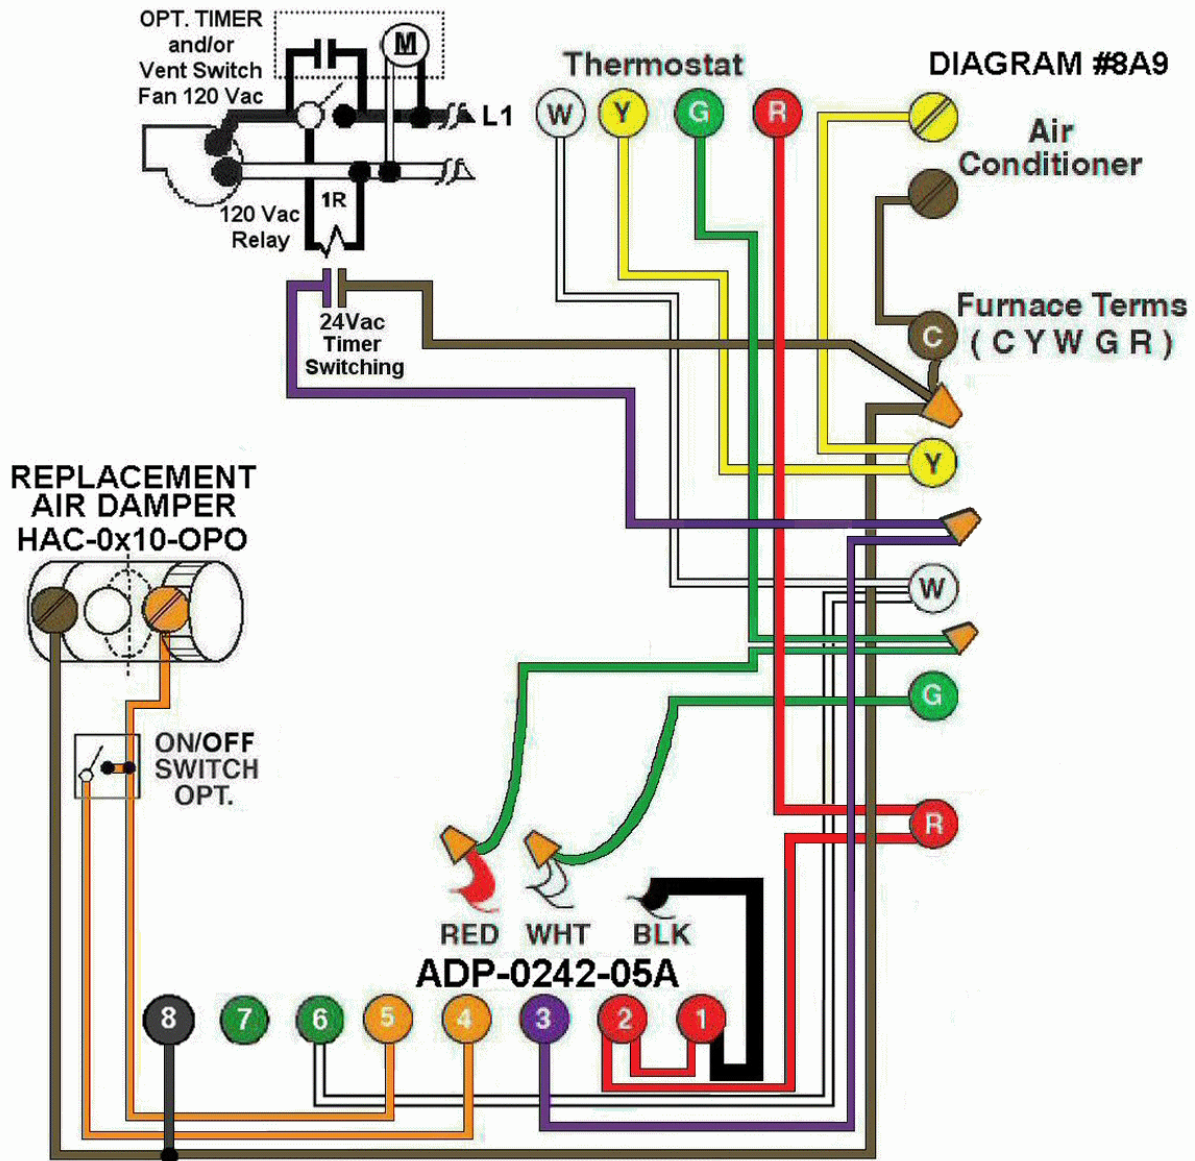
OPT. TIMER and/or Vent Switch Fan 120 Vac

M

L1

1R

120 Vac Relay

24Vac Timer Switching

Thermostat

W Y G R

DIAGRAM #8A9

Air Conditioner

Furnace Terms ( C Y W G R )

C

Y

W

G

R

REPLACEMENT AIR DAMPER HAC-0x10-OPO

ON/OFF SWITCH OPT.

RED WHT BLK

ADP-0242-05A

8 7 6 5 4 3 2 1